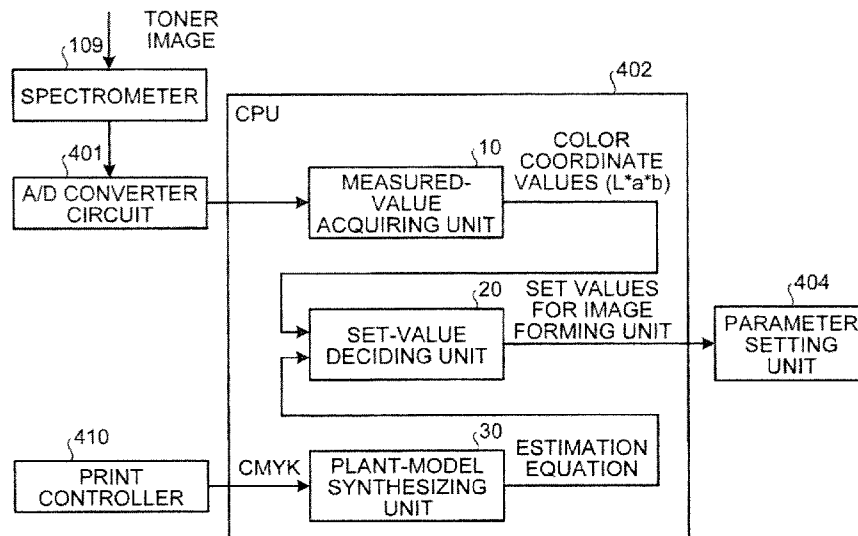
TONER IMAGE

109

SPECTROMETER

401

A/D CONVERTER CIRCUIT

402

CPU

10

MEASURED-VALUE ACQUIRING UNIT

COLOR COORDINATE VALUES (L*a*b)

20

SET-VALUE DECIDING UNIT

SET VALUES FOR IMAGE FORMING UNIT

404

PARAMETER SETTING UNIT

410

PRINT CONTROLLER

CMYK

30

PLANT-MODEL SYNTHESIZING UNIT

ESTIMATION EQUATION